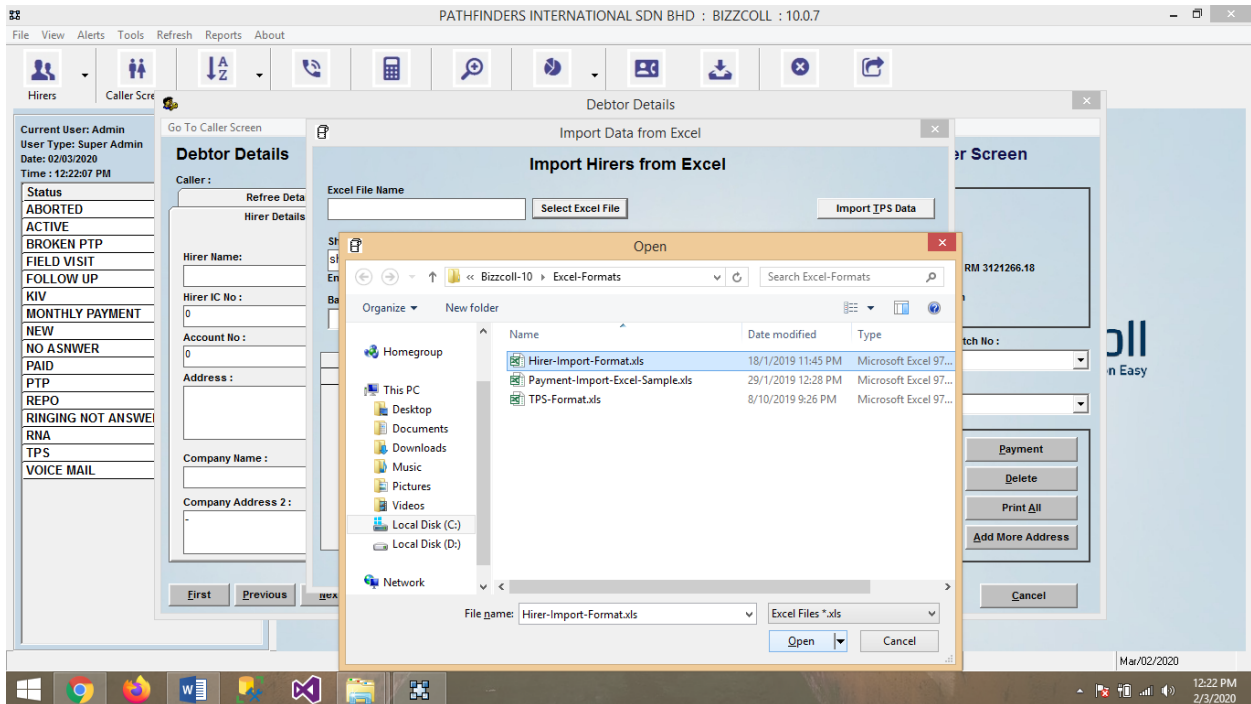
PATHFINDERS INTERNATIONAL SDN BHD : BIZZCOLL : 10.0.7

File View Alerts Tools Refresh Reports About

Hirers
Caller Scre

Debtor Details

Current User: Admin
User Type: Super Admin
Date: 02/03/2020
Time : 12:22:07 PM

| Status |
|---|
| ABORTED |
| ACTIVE |
| BROKEN PTP |
| FIELD VISIT |
| FOLLOW UP |
| KIV |
| MONTHLY PAYMENT |
| NEW |
| NO ASNWER |
| PAID |
| PTP |
| REPO |
| RINGING NOT ANSWEI |
| RNA |
| TPS |
| VOICE MAIL |

Go To Caller Screen

Debtor Details

Caller :

Refree Deta
Hirer Details

Hirer Name:

Hirer IC No :
0

Account No :
0

Address :

Company Name :

Company Address 2 :
-

First Previous Nex

Import Data from Excel

Import Hirers from Excel

Excel File Name

Select Excel File

Import TPS Data

r Screen

RM 3121266.18

tch No :

oll
n Easy

Payment
Delete
Print All
Add More Address

Cancel

Open

« Bizzcoll-10 › Excel-Formats

Search Excel-Formats

Organize ▾ New folder

Homegroup

This PC
Desktop
Documents
Downloads
Music
Pictures
Videos
Local Disk (C:)
Local Disk (D:)

Network

| Name | Date modified | Type |
|---|---|---|
| Hirer-Import-Format.xls | 18/1/2019 11:45 PM | Microsoft Excel 97... |
| Payment-Import-Excel-Sample.xls | 29/1/2019 12:28 PM | Microsoft Excel 97... |
| TPS-Format.xls | 8/10/2019 9:26 PM | Microsoft Excel 97... |

File name: Hirer-Import-Format.xls

Excel Files *.xls

Open

Cancel

Mar/02/2020

12:22 PM
2/3/2020